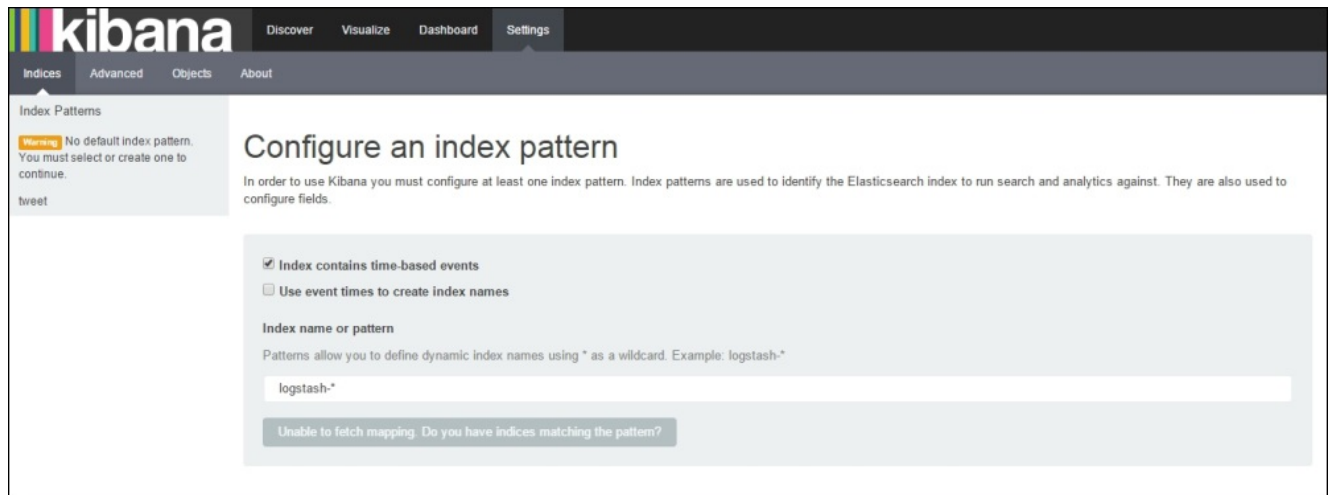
kibana

Discover Visualize Dashboard Settings

Indices Advanced Objects About

Index Patterns

Warning No default index pattern. You must select or create one to continue.

tweet

Configure an index pattern

In order to use Kibana you must configure at least one index pattern. Index patterns are used to identify the Elasticsearch index to run search and analytics against. They are also used to configure fields.

Index contains time-based events

Use event times to create index names

Index name or pattern

Patterns allow you to define dynamic index names using * as a wildcard. Example: logstash-*

logstash-*

Unable to fetch mapping. Do you have indices matching the pattern?